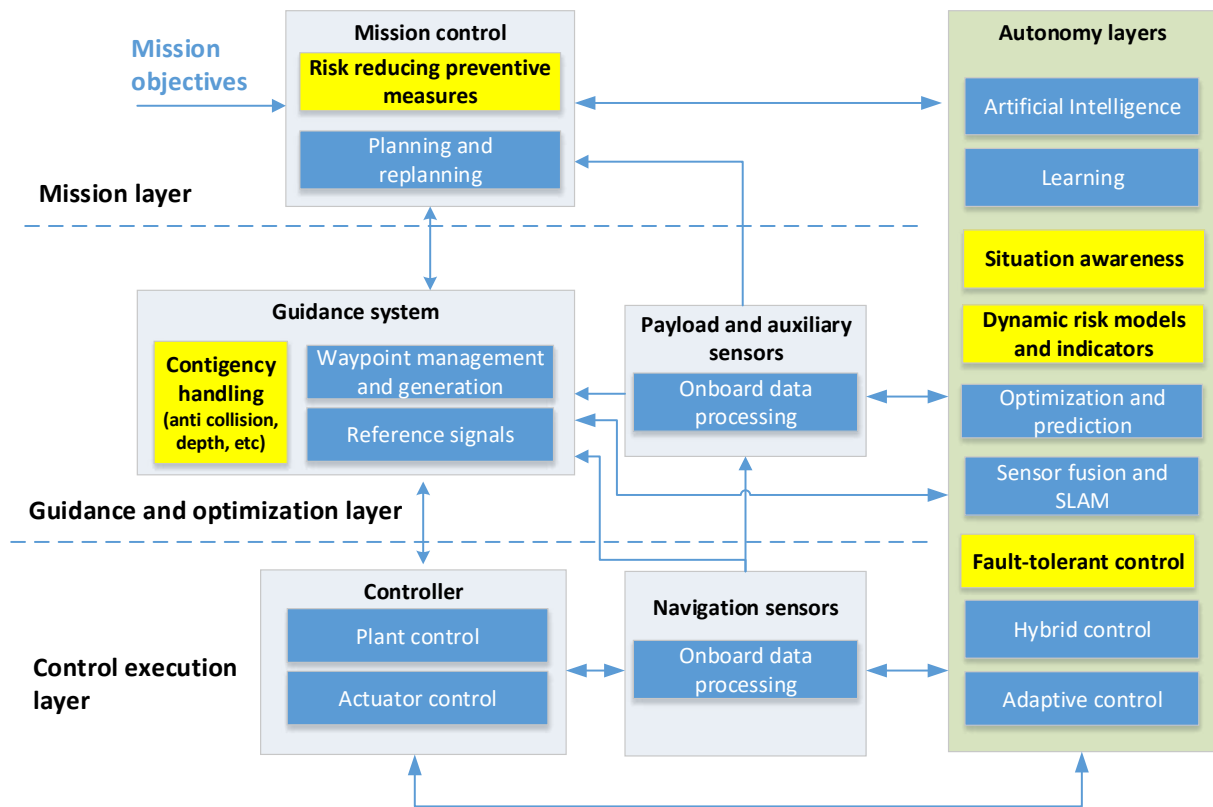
Mission objectives

Mission control

Risk reducing preventive measures

Planning and replanning

Mission layer

Guidance system

Contigency handling (anti collision, depth, etc)

Waypoint management and generation

Reference signals

Payload and auxiliary sensors

Onboard data processing

Guidance and optimization layer

Controller

Plant control

Actuator control

Navigation sensors

Onboard data processing

Control execution layer

Autonomy layers

Artificial Intelligence

Learning

Situation awareness

Dynamic risk models and indicators

Optimization and prediction

Sensor fusion and SLAM

Fault-tolerant control

Hybrid control

Adaptive control